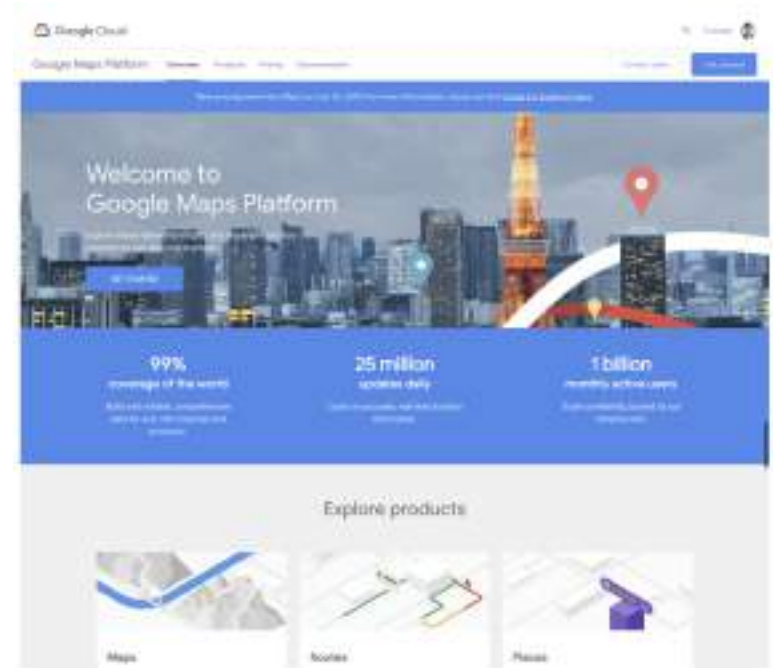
Google Cloud

Google Maps Platform Overview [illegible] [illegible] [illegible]

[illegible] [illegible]

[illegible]

Welcome to Google Maps Platform

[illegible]

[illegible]

99% coverage of the world

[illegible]

25 million updates daily

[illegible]

1 billion monthly active users

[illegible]

Explore products

Maps

Routes

Places